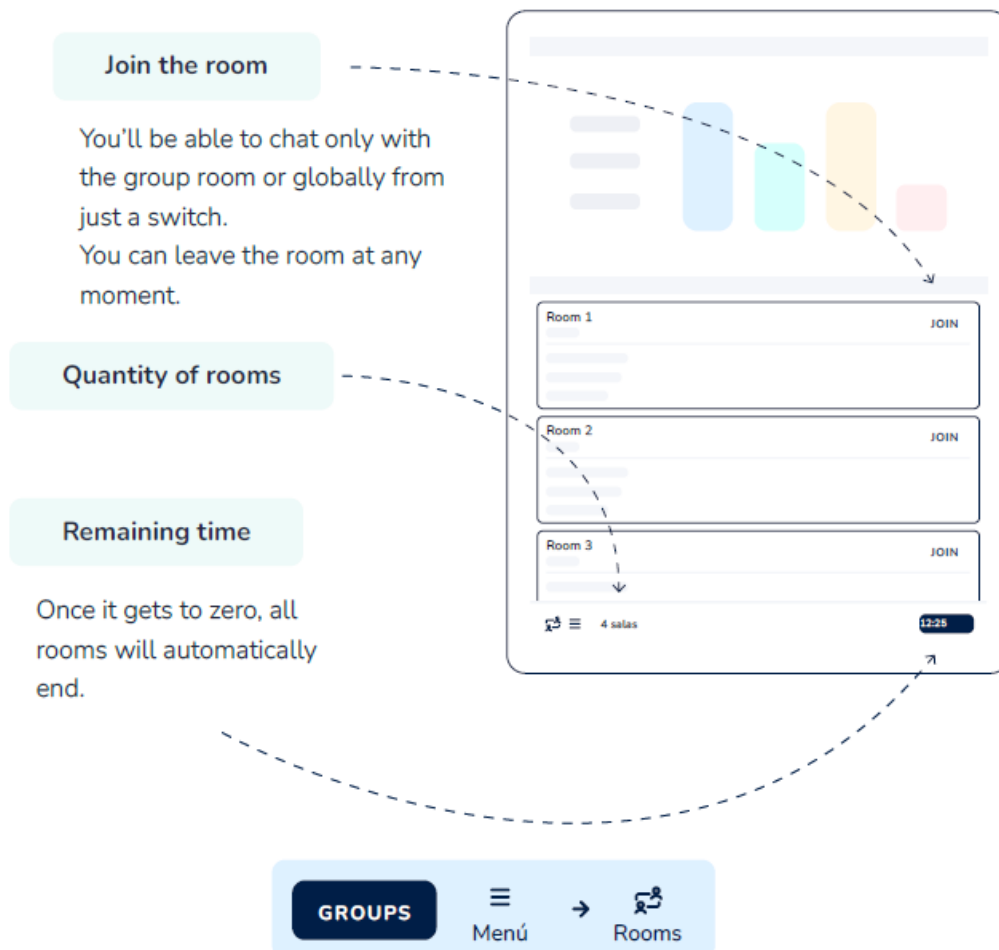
Join the room

You'll be able to chat only with the group room or globally from just a switch.
You can leave the room at any moment.

Quantity of rooms

Remaining time

Once it gets to zero, all rooms will automatically end.

Room 1
JOIN

Room 2
JOIN

Room 3
JOIN

4 salas

12:25

GROUPS

Menú

Rooms